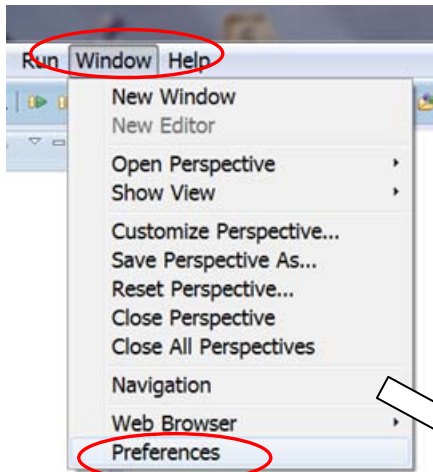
Run Window Help

New Window
New Editor

Open Perspective
Show View

Customize Perspective...
Save Perspective As...
Reset Perspective...
Close Perspective
Close All Perspectives

Navigation

Web Browser

Preferences